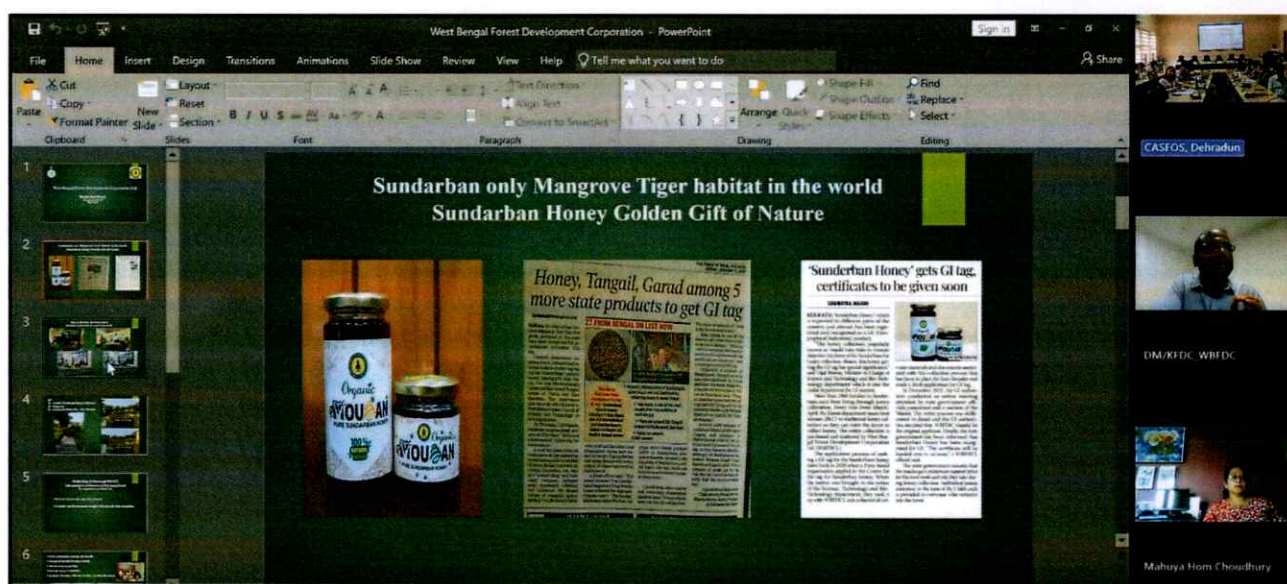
West Bengal Forest Development Corporation - PowerPoint

Sign in

File Home Insert Design Transitions Animations Slide Show Review View Help Tell me what you want to do

Share

Cut Copy Format Painter Paste New Slide Layout Reset Section Clipboard Slides Font Paragraph Text Direction Align Text Convert to SmartArt Drawing Arrange Quick Styles Shape Fill Shape Outline Shape Effects Find Replace Select Editing

CASFOS, Dehradun

1 2 3 4 5 6

Sundarban only Mangrove Tiger habitat in the world
Sundarban Honey Golden Gift of Nature

Organic MOUBAN PURE SUNDARBAN HONEY

Honey, Tangail, Garad among 5 more state products to get GI tag

'Sunderban Honey' gets GI tag, certificates to be given soon

DM/KFDC WBFDC

Mahuya Hom Choudhury